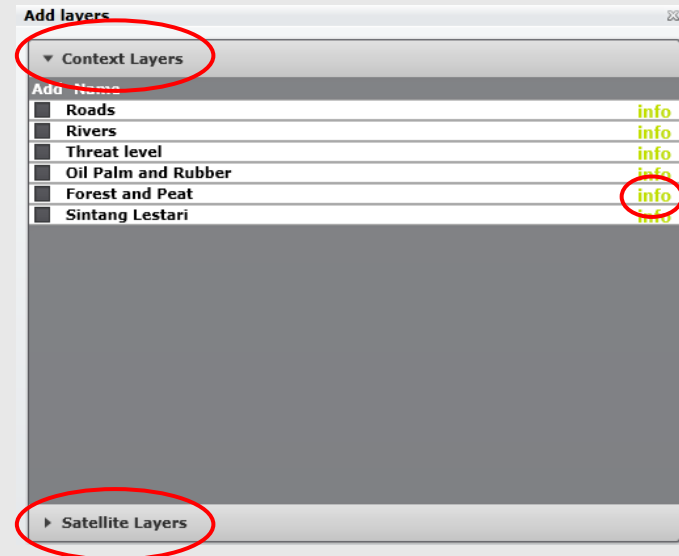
Add layers

▼ Context Layers

| Add | Name | |
|---|---|---|
| | Roads | info |
| | Rivers | info |
| | Threat level | info |
| | Oil Palm and Rubber | info |
| | Forest and Peat | info |
| | Sintang Lestari | info |

▶ Satellite Layers